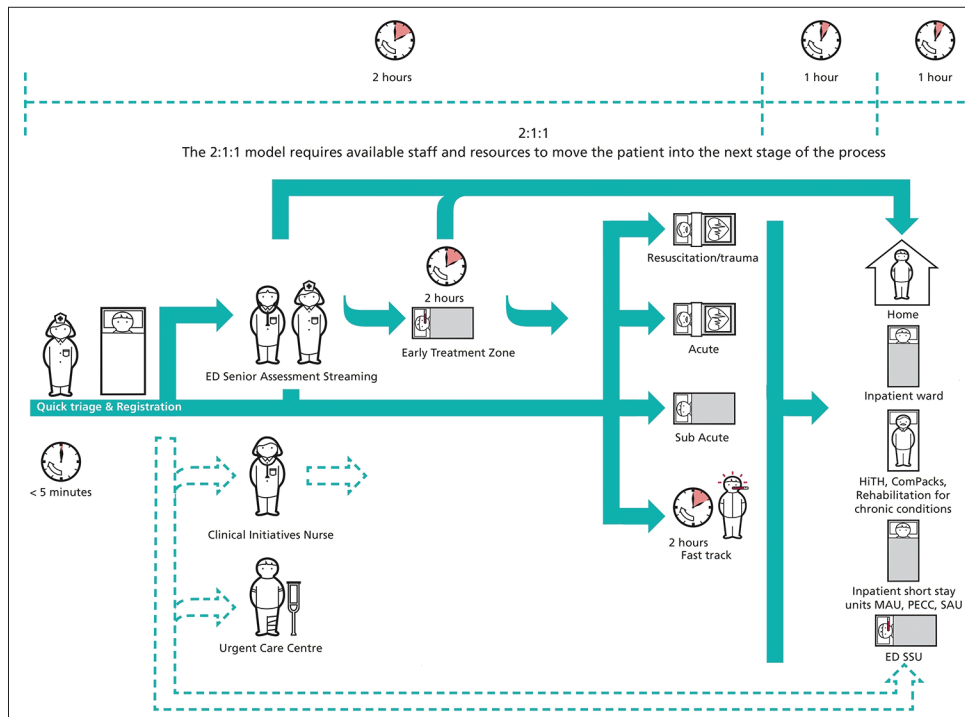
2 hours

1 hour

1 hour

2:1:1

The 2:1:1 model requires available staff and resources to move the patient into the next stage of the process

Quick triage & Registration

< 5 minutes

ED Senior Assessment Streaming

2 hours

Early Treatment Zone

Clinical Initiatives Nurse

Urgent Care Centre

Resuscitation/trauma

Acute

Sub Acute

2 hours
Fast track

Home

Inpatient ward

HiTH, ComPacks, Rehabilitation for chronic conditions

Inpatient short stay units MAU, PECC, SAU

ED SSU